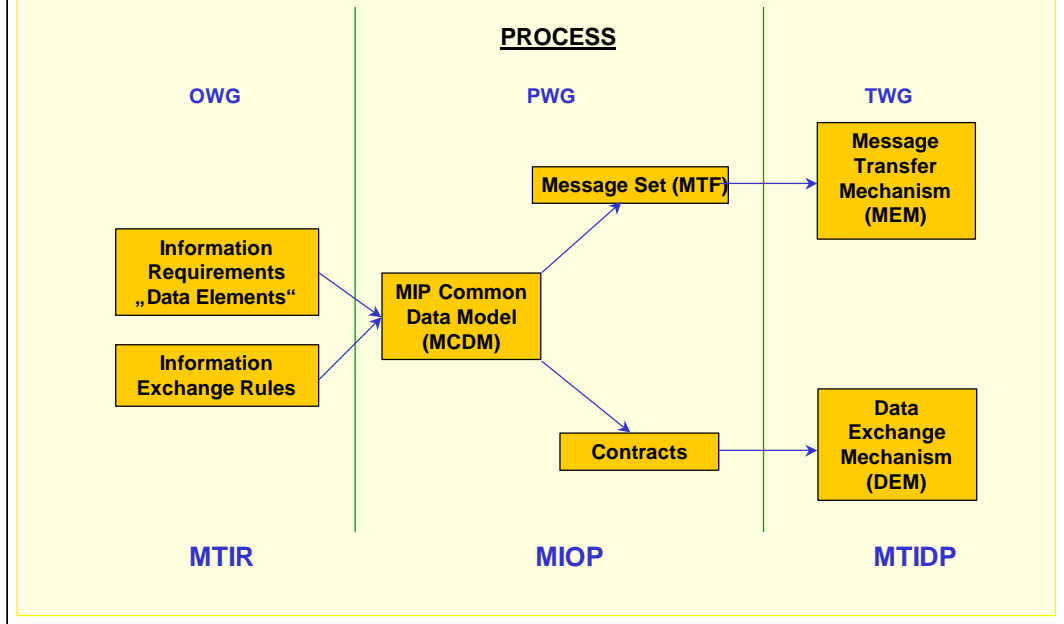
PROCESS

OWG

PWG

TWG

Message Set (MTF)

Message Transfer Mechanism (MEM)

Information Requirements „Data Elements“

Information Exchange Rules

MIP Common Data Model (MCDM)

Contracts

Data Exchange Mechanism (DEM)

MTIR

MIOP

MTIDP